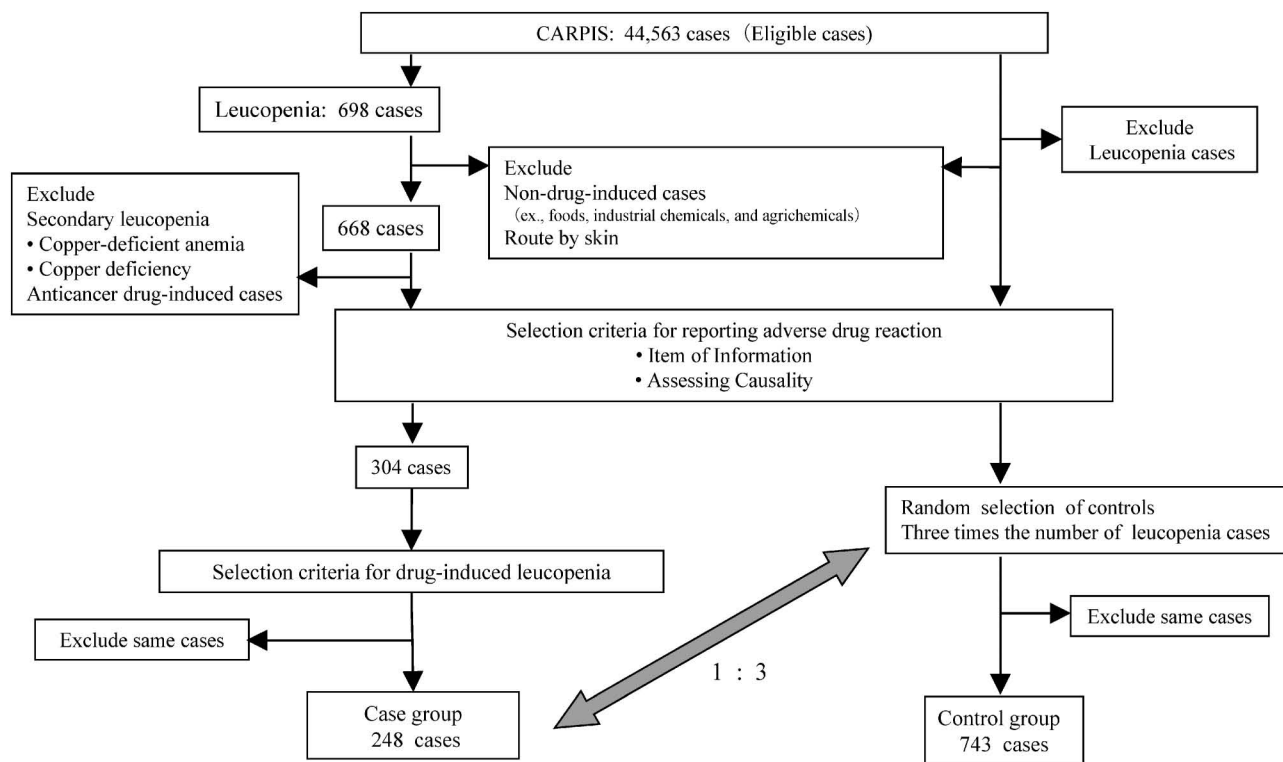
CARPIS: 44,563 cases (Eligible cases)

Leucopenia: 698 cases

Exclude
Leucopenia cases

Exclude
Non-drug-induced cases
(ex., foods, industrial chemicals, and agrichemicals)
Route by skin

Exclude
Secondary leucopenia
• Copper-deficient anemia
• Copper deficiency
Anticancer drug-induced cases

668 cases

Selection criteria for reporting adverse drug reaction
• Item of Information
• Assessing Causality

304 cases

Random selection of controls
Three times the number of leucopenia cases

Selection criteria for drug-induced leucopenia

Exclude same cases

Exclude same cases

1 : 3

Case group
248 cases

Control group
743 cases